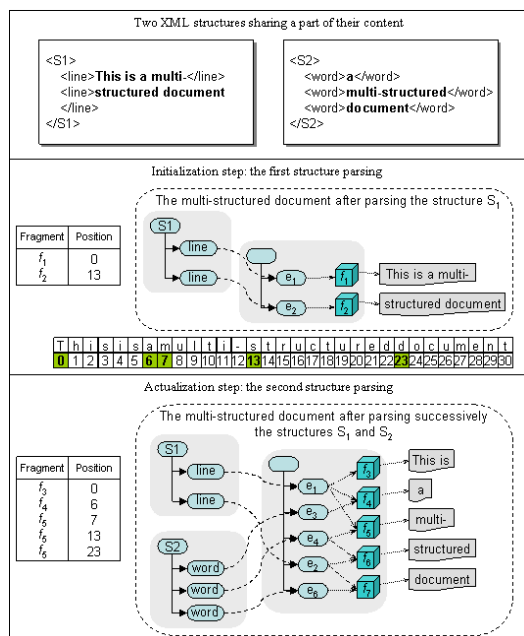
Two XML structures sharing a part of their content

<S1>
<line>**This is a multi-**</line>
<line>**structured document**
</line>
</S1>

<S2>
<word>**a**</word>
<word>**multi-structured**</word>
<word>**document**</word>
</S2>

Initialization step: the first structure parsing

The multi-structured document after parsing the structure $S_1$

| Fragment | Position |
|---|---|
| $f_1$ | 0 |
| $f_2$ | 13 |

S1
line
line
$e_1$
$e_2$
$f_1$
$f_2$
This is a multi-
structured document

| T | h | i | s | i | s | a | m | u | l | t | i | - | s | t | r | u | c | t | u | r | e | d | d | o | c | u | m | e | n | t |
|---|---|---|---|---|---|---|---|---|---|---|---|---|---|---|---|---|---|---|---|---|---|---|---|---|---|---|---|---|---|---|
| 0 | 1 | 2 | 3 | 4 | 5 | 6 | 7 | 8 | 9 | 10 | 11 | 12 | 13 | 14 | 15 | 16 | 17 | 18 | 19 | 20 | 21 | 22 | 23 | 24 | 25 | 26 | 27 | 28 | 29 | 30 |

Actualization step: the second structure parsing

The multi-structured document after parsing successively the structures $S_1$ and $S_2$

| Fragment | Position |
|---|---|
| $f_3$ | 0 |
| $f_4$ | 6 |
| $f_5$ | 7 |
| $f_5$ | 13 |
| $f_5$ | 23 |

S1
line
line
S2
word
word
word
$e_1$
$e_3$
$e_4$
$e_2$
$e_8$
$f_3$
$f_4$
$f_5$
$f_6$
$f_7$
This is
a
multi-
structured
document